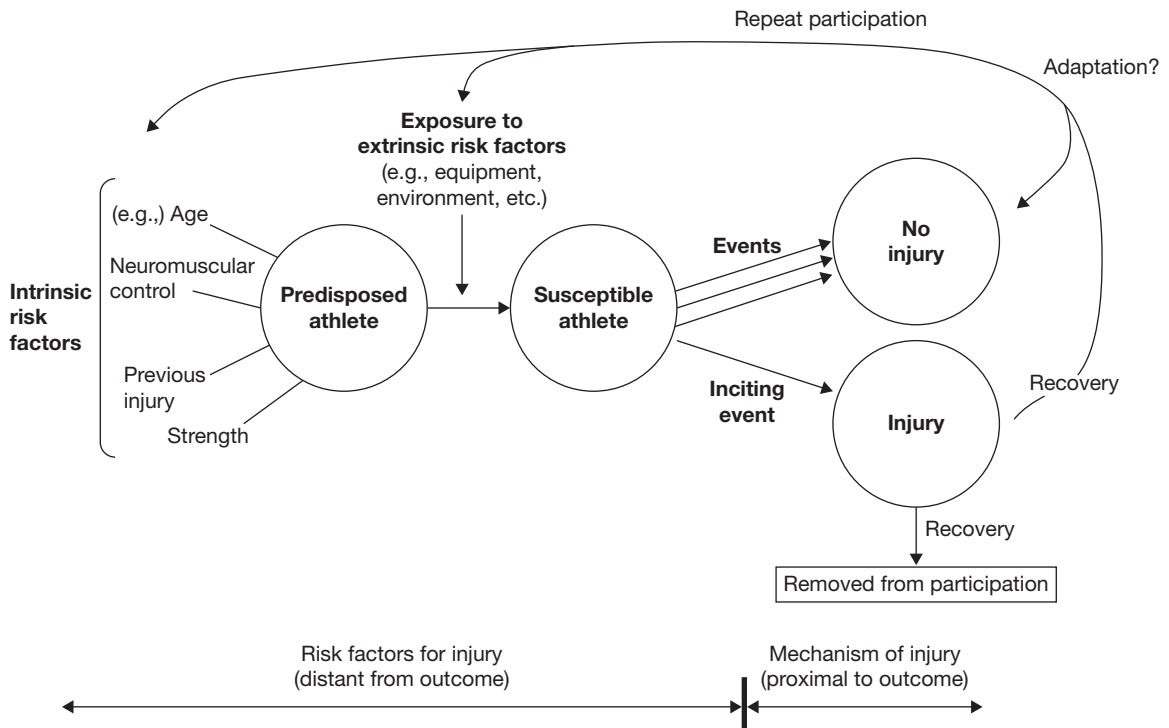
Repeat participation

Adaptation?

Exposure to extrinsic risk factors
(e.g., equipment, environment, etc.)

Intrinsic risk factors

(e.g.,) Age

Neuromuscular control

Previous injury

Strength

Predisposed athlete

Susceptible athlete

Events

No injury

Inciting event

Injury

Recovery

Recovery

Removed from participation

Risk factors for injury
(distant from outcome)

Mechanism of injury
(proximal to outcome)